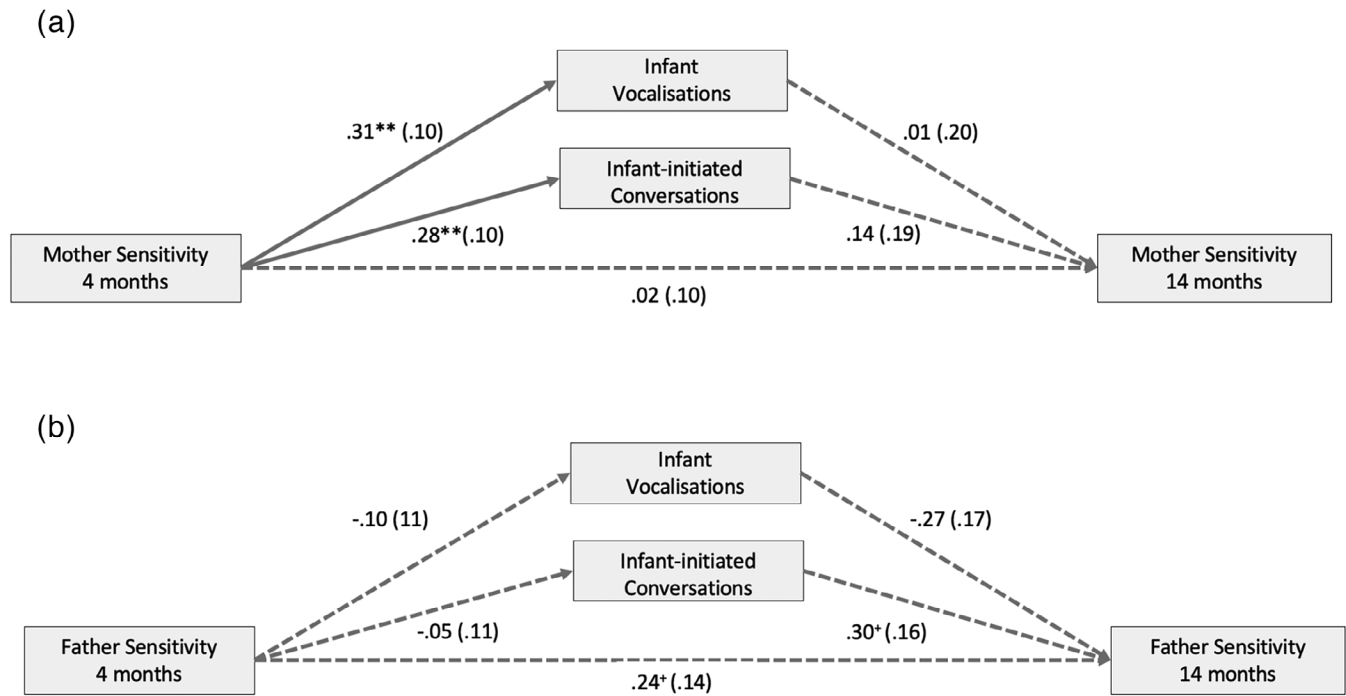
(a)

Infant Vocalisations

.31** (.10)

.01 (.20)

Infant-initiated Conversations

Mother Sensitivity 4 months

.28**(.10)

.14 (.19)

Mother Sensitivity 14 months

.02 (.10)

(b)

Infant Vocalisations

-.10 (11)

-.27 (.17)

Infant-initiated Conversations

Father Sensitivity 4 months

-.05 (.11)

$.30^{+}$ (.16)

Father Sensitivity 14 months

$.24^{+}$ (.14)